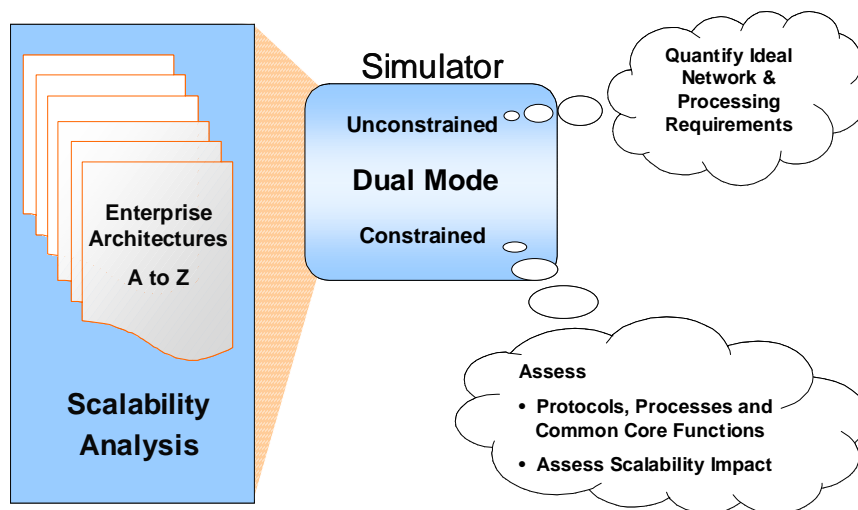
Enterprise Architectures

A to Z

Scalability Analysis

Simulator

Unconstrained

Dual Mode

Constrained

Quantify Ideal Network & Processing Requirements

Assess

• Protocols, Processes and Common Core Functions

• Assess Scalability Impact